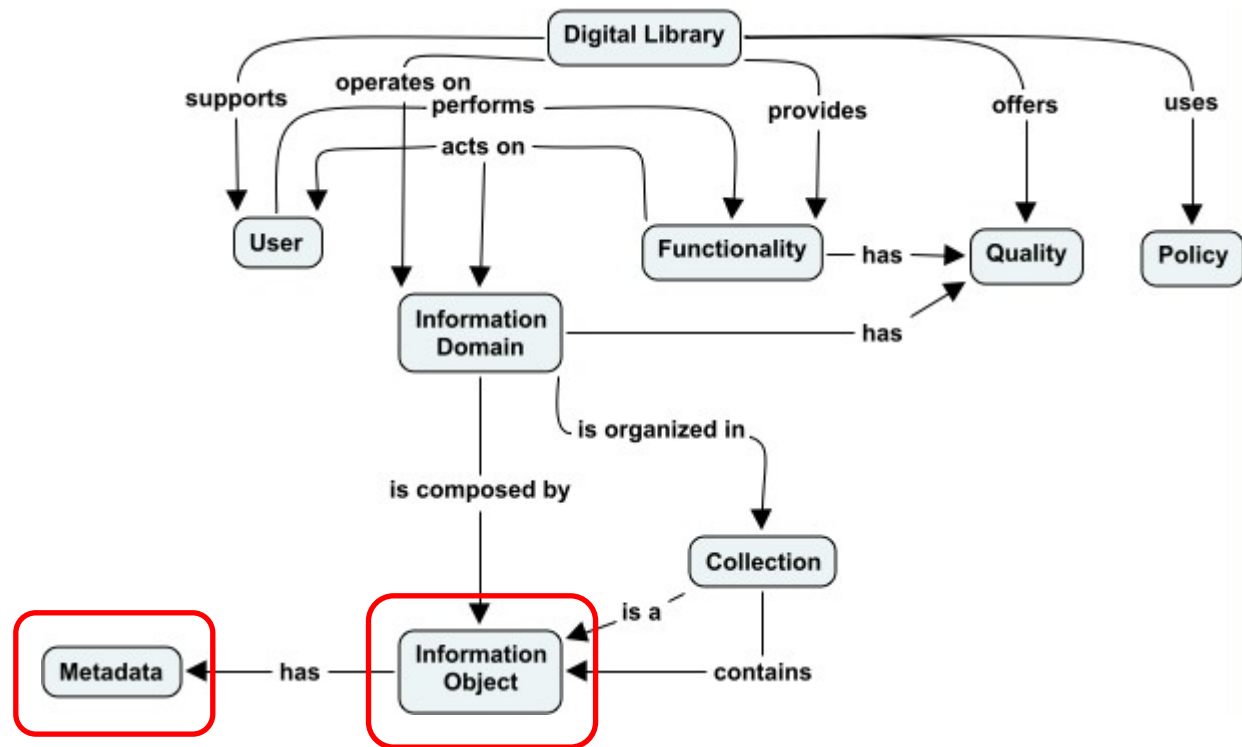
Digital Library

supports

operates on

performs

acts on

provides

offers

uses

User

Functionality

has

Quality

Policy

Information Domain

has

is organized in

is composed by

Collection

is a

Metadata

has

Information Object

contains